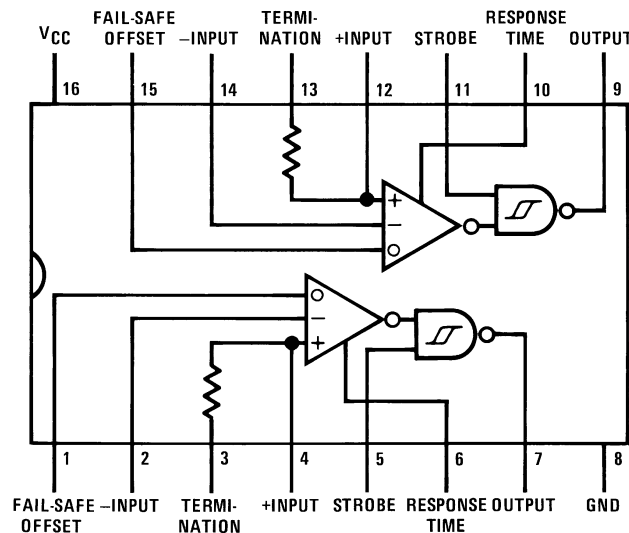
$V_{CC}$ FAIL-SAFE OFFSET −INPUT TERMINATION +INPUT STROBE RESPONSE TIME OUTPUT

16 15 14 13 12 11 10 9

+
−

+
−

1 2 3 4 5 6 7 8

FAIL-SAFE OFFSET −INPUT TERMINATION +INPUT STROBE RESPONSE TIME OUTPUT GND